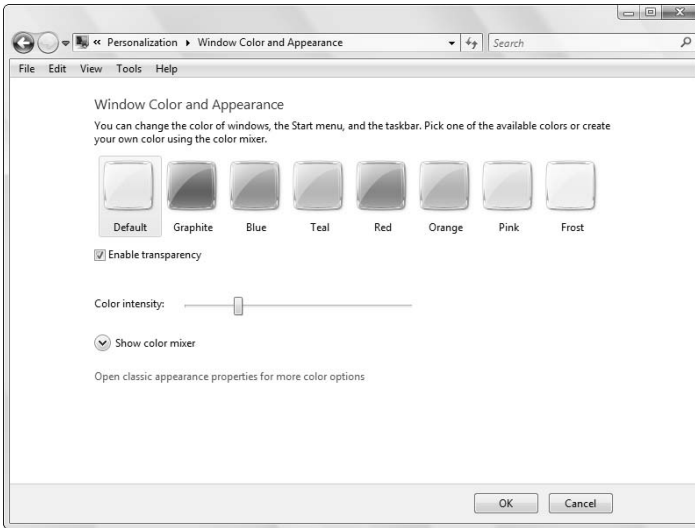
« Personalization ▸ Window Color and Appearance

Search

File Edit View Tools Help

Window Color and Appearance

You can change the color of windows, the Start menu, and the taskbar. Pick one of the available colors or create your own color using the color mixer.

Default Graphite Blue Teal Red Orange Pink Frost

Enable transparency

Color intensity:

Show color mixer

Open classic appearance properties for more color options

OK Cancel